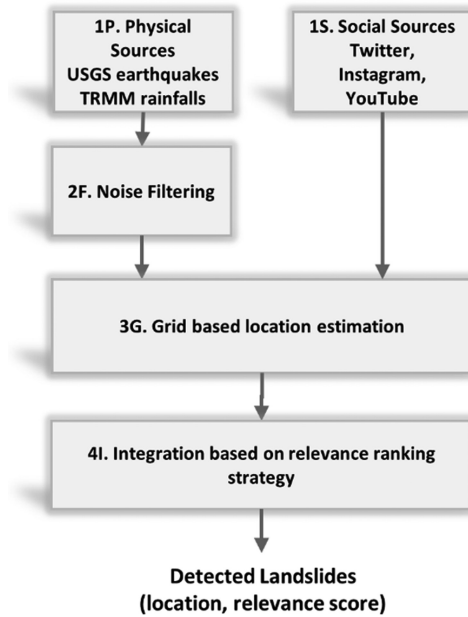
1P. Physical Sources USGS earthquakes TRMM rainfalls

1S. Social Sources Twitter, Instagram, YouTube

2F. Noise Filtering

3G. Grid based location estimation

4I. Integration based on relevance ranking strategy

Detected Landslides (location, relevance score)